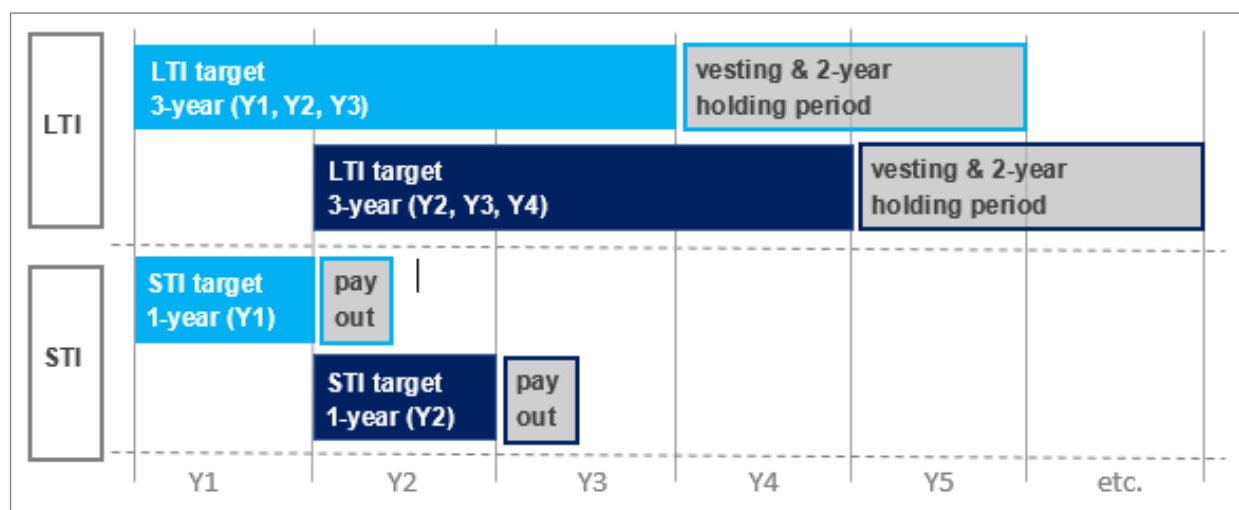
LTI

LTI target
3-year (Y1, Y2, Y3)

vesting & 2-year
holding period

LTI target
3-year (Y2, Y3, Y4)

vesting & 2-year
holding period

STI

STI target
1-year (Y1)

pay
out

STI target
1-year (Y2)

pay
out

Y1 Y2 Y3 Y4 Y5 etc.